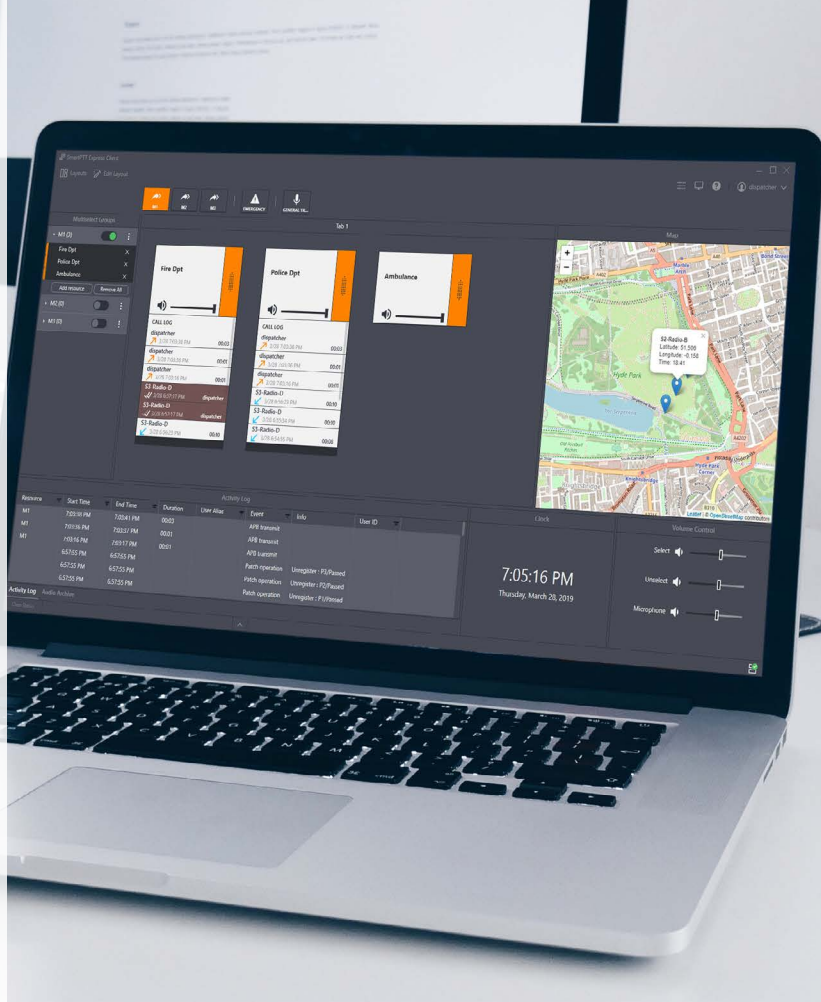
SmartPTT Express Client

Layouts Edit Layout

dispatcher

M1 M2 M3 EMERGENCY GENERAL VI...

Multiselect Groups

M1 (3)

Fire Dpt

Police Dpt

Ambulance

Add resource Remove All

M2 (0)

M3 (0)

Tab 1

Fire Dpt

CALL LOG

dispatcher

00:03

dispatcher

00:01

dispatcher

00:01

S3-Radio-D

dispatcher

S3-Radio-D

dispatcher

S3-Radio-D

00:10

Police Dpt

CALL LOG

dispatcher

00:03

dispatcher

00:01

dispatcher

00:01

S3-Radio-D

00:03

S3-Radio-D

00:03

S3-Radio-D

00:06

Ambulance

Map

S2-Radio-B
Latitude: 51.509
Longitude: -0.158
Time: 18:41

Hyde Park

Leaflet | © OpenStreetMap contributors

Activity Log

| Resource | Start Time | End Time | Duration | User Alias | Event | Info | User ID |
|---|---|---|---|---|---|---|---|
| M1 | 7:03:38 PM | 7:03:41 PM | 00:03 | | APB transmit | | |
| M1 | 7:03:36 PM | 7:03:37 PM | 00:01 | | APB transmit | | |
| M1 | 7:03:16 PM | 7:03:17 PM | 00:01 | | APB transmit | | |
| | 6:57:55 PM | 6:57:55 PM | | | Patch operation | Unregister : P3/Passed | |
| | 6:57:55 PM | 6:57:55 PM | | | Patch operation | Unregister : P2/Passed | |
| | 6:57:55 PM | 6:57:55 PM | | | Patch operation | Unregister : P1/Passed | |

Activity Log Audio Archive

Clock

7:05:16 PM
Thursday, March 28, 2019

Volume Control

Select

Unselect

Microphone